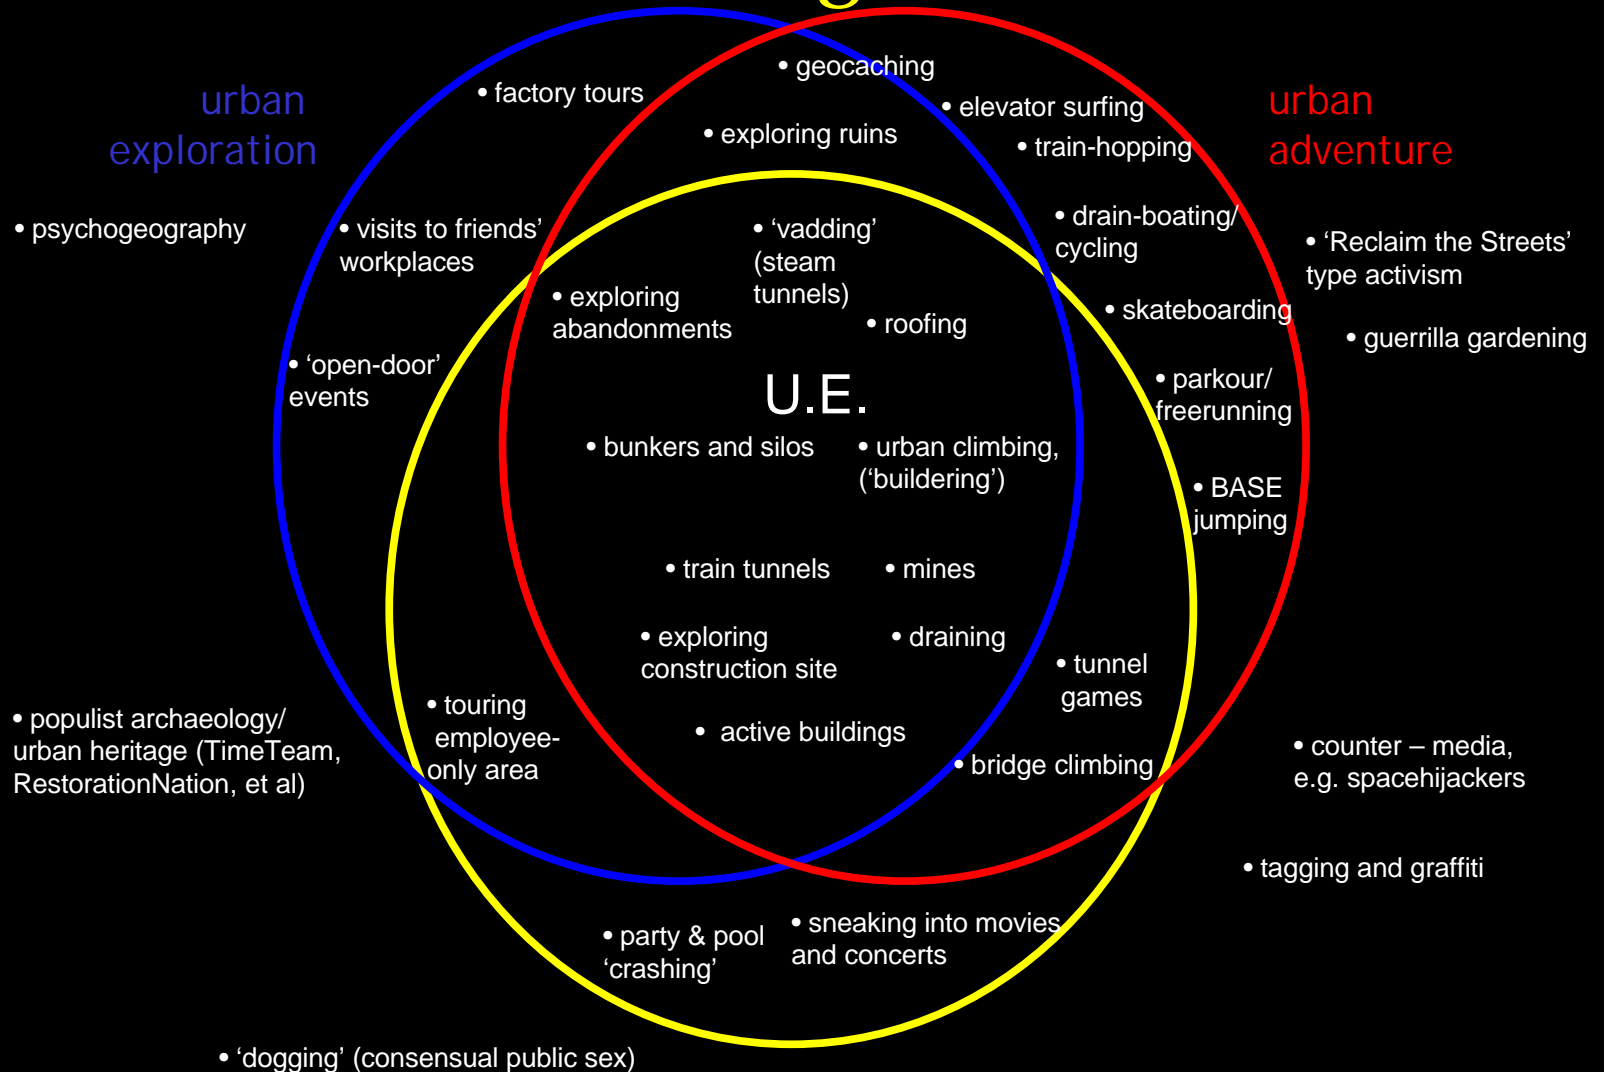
urban exploration

urban adventure

• psychogeography

• factory tours

• geocaching

• elevator surfing

• exploring ruins

• train-hopping

• visits to friends' workplaces

• 'vadding' (steam tunnels)

• drain-boating/ cycling

• 'Reclaim the Streets' type activism

• exploring abandonments

• roofing

• skateboarding

• guerrilla gardening

• 'open-door' events

U.E.

• parkour/ freerunning

• bunkers and silos

• urban climbing, ('buildering')

• BASE jumping

• train tunnels

• mines

• exploring construction site

• draining

• tunnel games

• populist archaeology/ urban heritage (TimeTeam, RestorationNation, et al)

• touring employee-only area

• active buildings

• counter – media, e.g. spacehijackers

• bridge climbing

• tagging and graffiti

• party & pool 'crashing'

• sneaking into movies and concerts

• 'dogging' (consensual public sex)